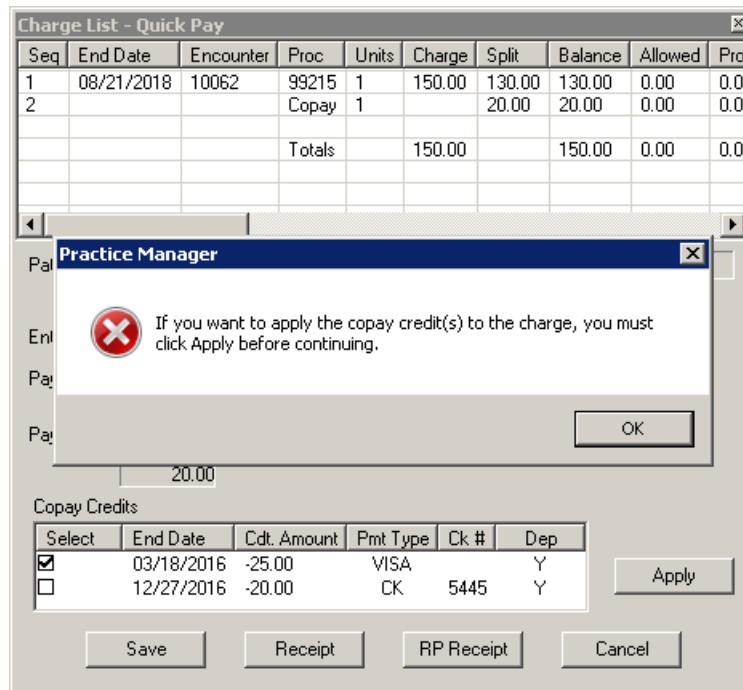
Charge List - Quick Pay

| Seq | End Date | Encounter | Proc | Units | Charge | Split | Balance | Allowed | Pro |
|---|---|---|---|---|---|---|---|---|---|
| 1 | 08/21/2018 | 10062 | 99215 | 1 | 150.00 | 130.00 | 130.00 | 0.00 | 0.0 |
| 2 | | | Copay | 1 | | 20.00 | 20.00 | 0.00 | 0.0 |
| | | | Totals | | 150.00 | | 150.00 | 0.00 | 0.0 |

Pa

En

Pa

Pa

Practice Manager

If you want to apply the copay credit(s) to the charge, you must click Apply before continuing.

OK

20.00

Copay Credits

| Select | End Date | Cdt. Amount | Pmt Type | Ck # | Dep |
|---|---|---|---|---|---|
| ☑ | 03/18/2016 | -25.00 | VISA | | Y |
| ☐ | 12/27/2016 | -20.00 | CK | 5445 | Y |

Apply

Save Receipt RP Receipt Cancel